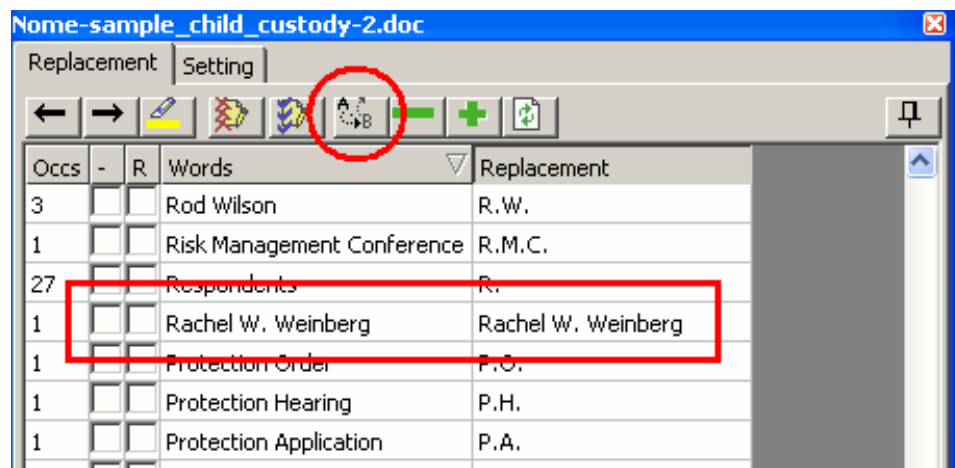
Nome-sample_child_custody-2.doc

Replacement | Setting

| Occs | - | R | Words | Replacement |
|---|---|---|---|---|
| 3 | | | Rod Wilson | R.W. |
| 1 | | | Risk Management Conference | R.M.C. |
| 27 | | | Respondents | R. |
| 1 | | | Rachel W. Weinberg | Rachel W. Weinberg |
| 1 | | | Protection Order | P.O. |
| 1 | | | Protection Hearing | P.H. |
| 1 | | | Protection Application | P.A. |